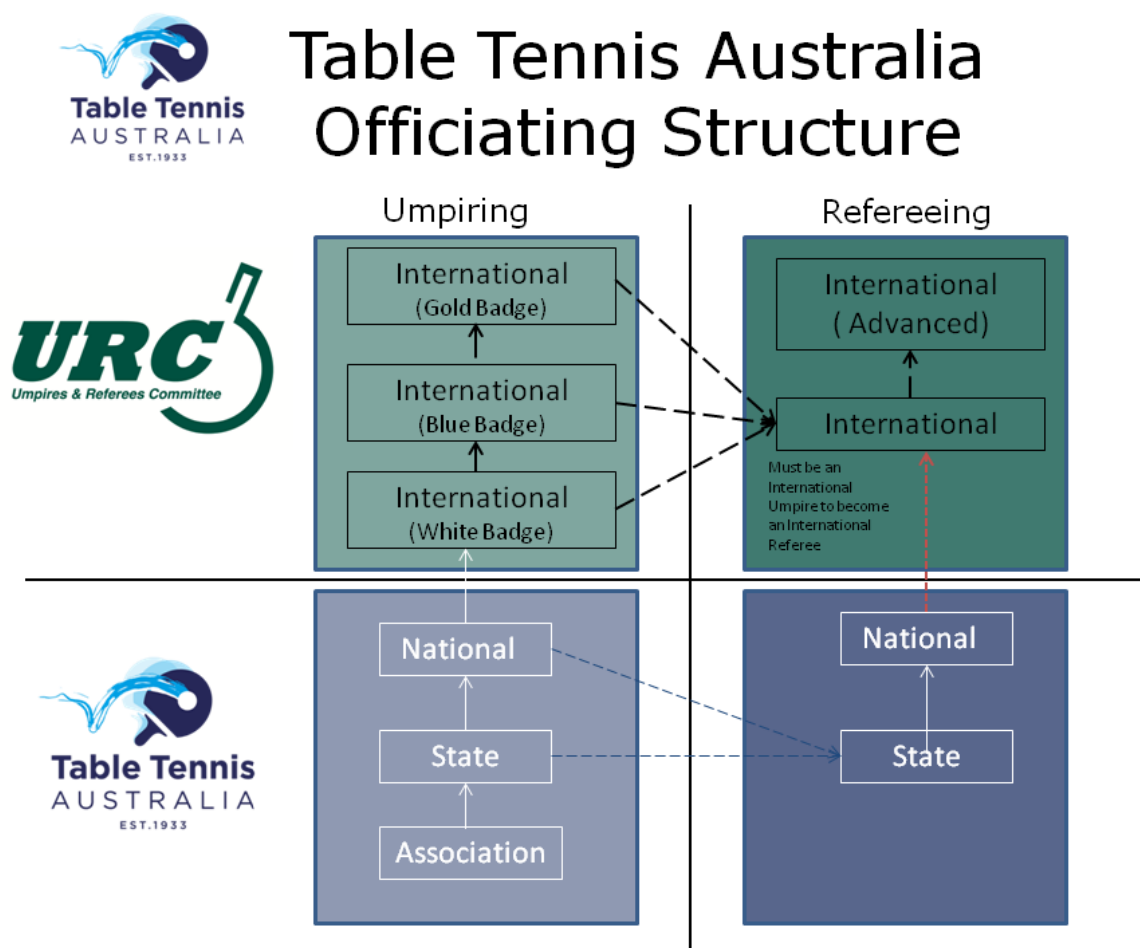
Table Tennis AUSTRALIA EST.1933

Table Tennis Australia Officiating Structure

URC
Umpires & Referees Committee

Umpiring

International (Gold Badge)

International (Blue Badge)

International (White Badge)

Refereeing

International ( Advanced)

International

Must be an International Umpire to become an International Referee

Table Tennis AUSTRALIA EST.1933

National

State

Association

National

State